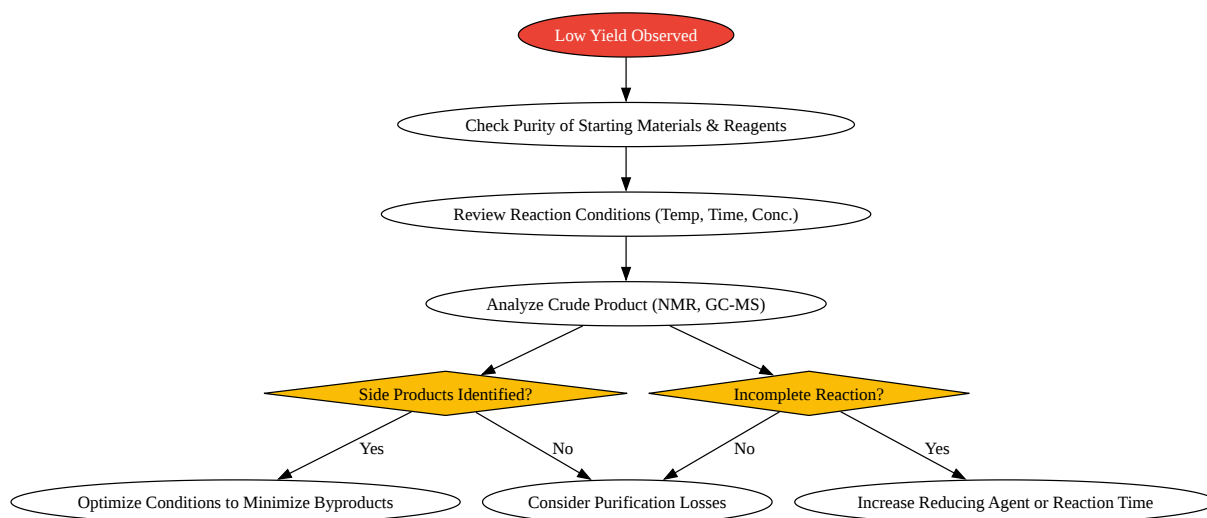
Low Yield Observed

Check Purity of Starting Materials & Reagents

Review Reaction Conditions (Temp, Time, Conc.)

Analyze Crude Product (NMR, GC-MS)

Side Products Identified?

Incomplete Reaction?

Yes

No

No

Yes

Optimize Conditions to Minimize Byproducts

Consider Purification Losses

Increase Reducing Agent or Reaction Time